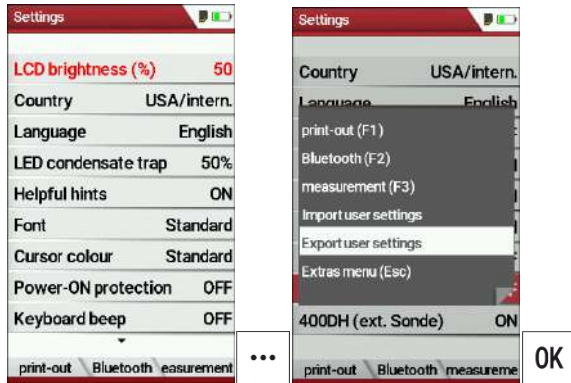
Settings

| | |
|---|---|
| LCD brightness (%) | 50 |
| Country | USA/intern. |
| Language | English |
| LED condensate trap | 50% |
| Helpful hints | ON |
| Font | Standard |
| Cursor colour | Standard |
| Power-ON protection | OFF |
| Keyboard beep | OFF |

print-out Bluetooth easurement

...

Settings

Country USA/intern.

Language English

print-out (F1)
Bluetooth (F2)
measurement (F3)
Import user settings
Export user settings
Extras menu (Esc)

400DH (ext. Sonde) ON

print-out Bluetooth measureme

OK